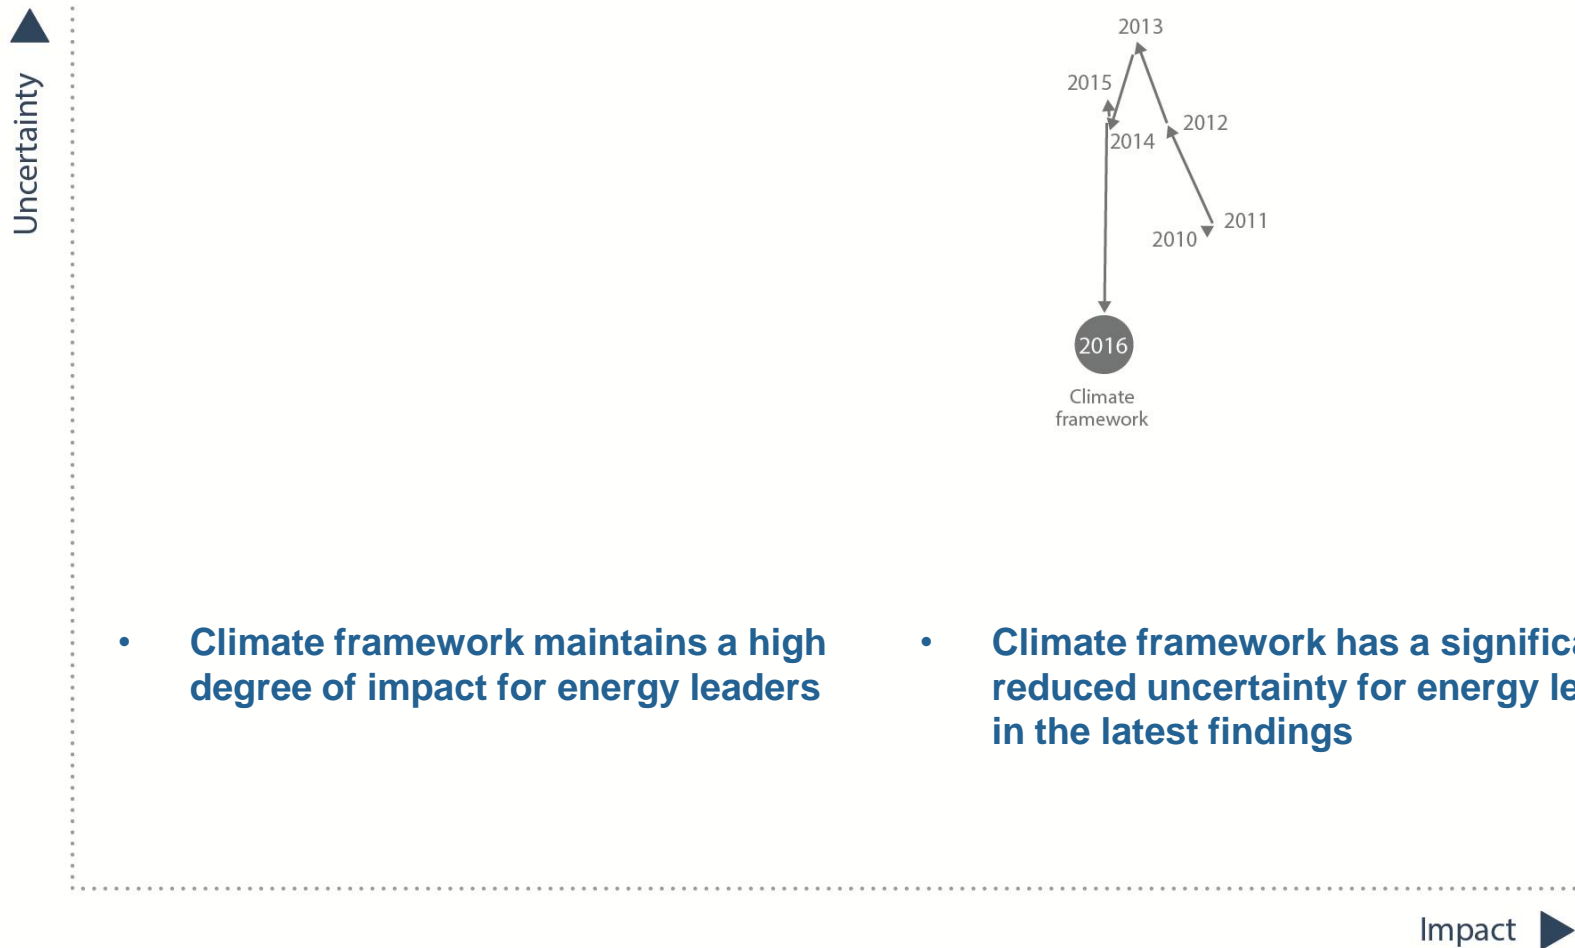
Uncertainty

2013
2015
2012
2014
2011
2010

2016
Climate framework

• Climate framework maintains a high degree of impact for energy leaders

• Climate framework has a signific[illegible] reduced uncertainty for energy le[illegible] in the latest findings

Impact